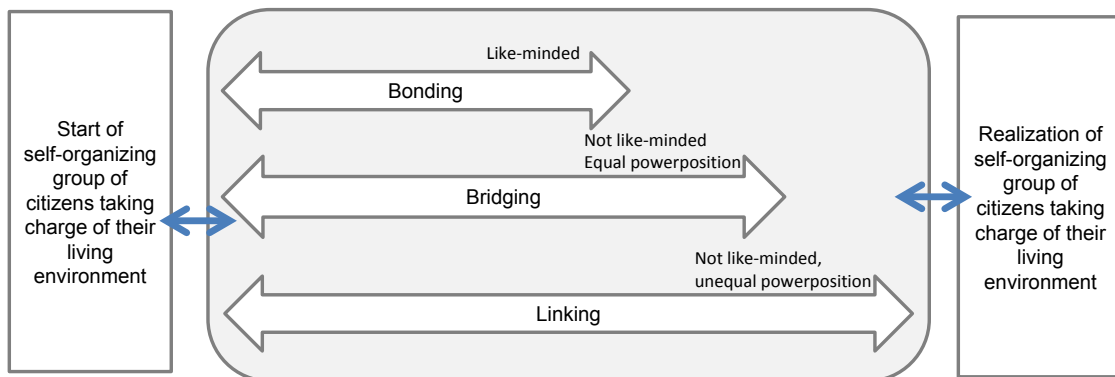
Start of self-organizing group of citizens taking charge of their living environment

Like-minded

Bonding

Not like-minded
Equal powerposition

Bridging

Not like-minded, unequal powerposition

Linking

Realization of self-organizing group of citizens taking charge of their living environment